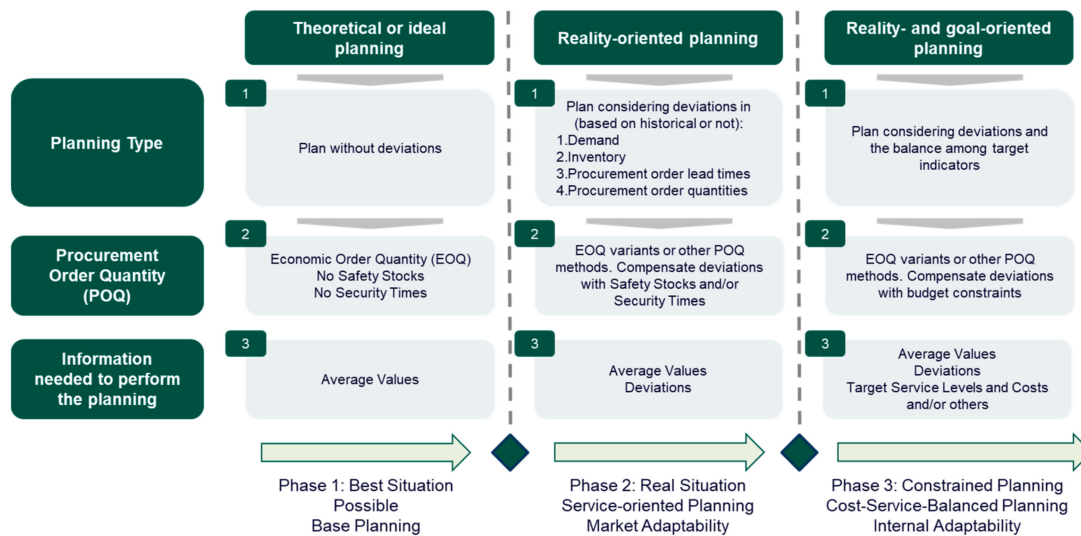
Theoretical or ideal planning

Reality-oriented planning

Reality- and goal-oriented planning

Planning Type

1
Plan without deviations

1
Plan considering deviations in (based on historical or not):
1.Demand
2.Inventory
3.Procurement order lead times
4.Procurement order quantities

1
Plan considering deviations and the balance among target indicators

Procurement Order Quantity (POQ)

2
Economic Order Quantity (EOQ)
No Safety Stocks
No Security Times

2
EOQ variants or other POQ methods. Compensate deviations with Safety Stocks and/or Security Times

2
EOQ variants or other POQ methods. Compensate deviations with budget constraints

Information needed to perform the planning

3
Average Values

3
Average Values
Deviations

3
Average Values
Deviations
Target Service Levels and Costs and/or others

Phase 1: Best Situation Possible
Base Planning

Phase 2: Real Situation
Service-oriented Planning
Market Adaptability

Phase 3: Constrained Planning
Cost-Service-Balanced Planning
Internal Adaptability